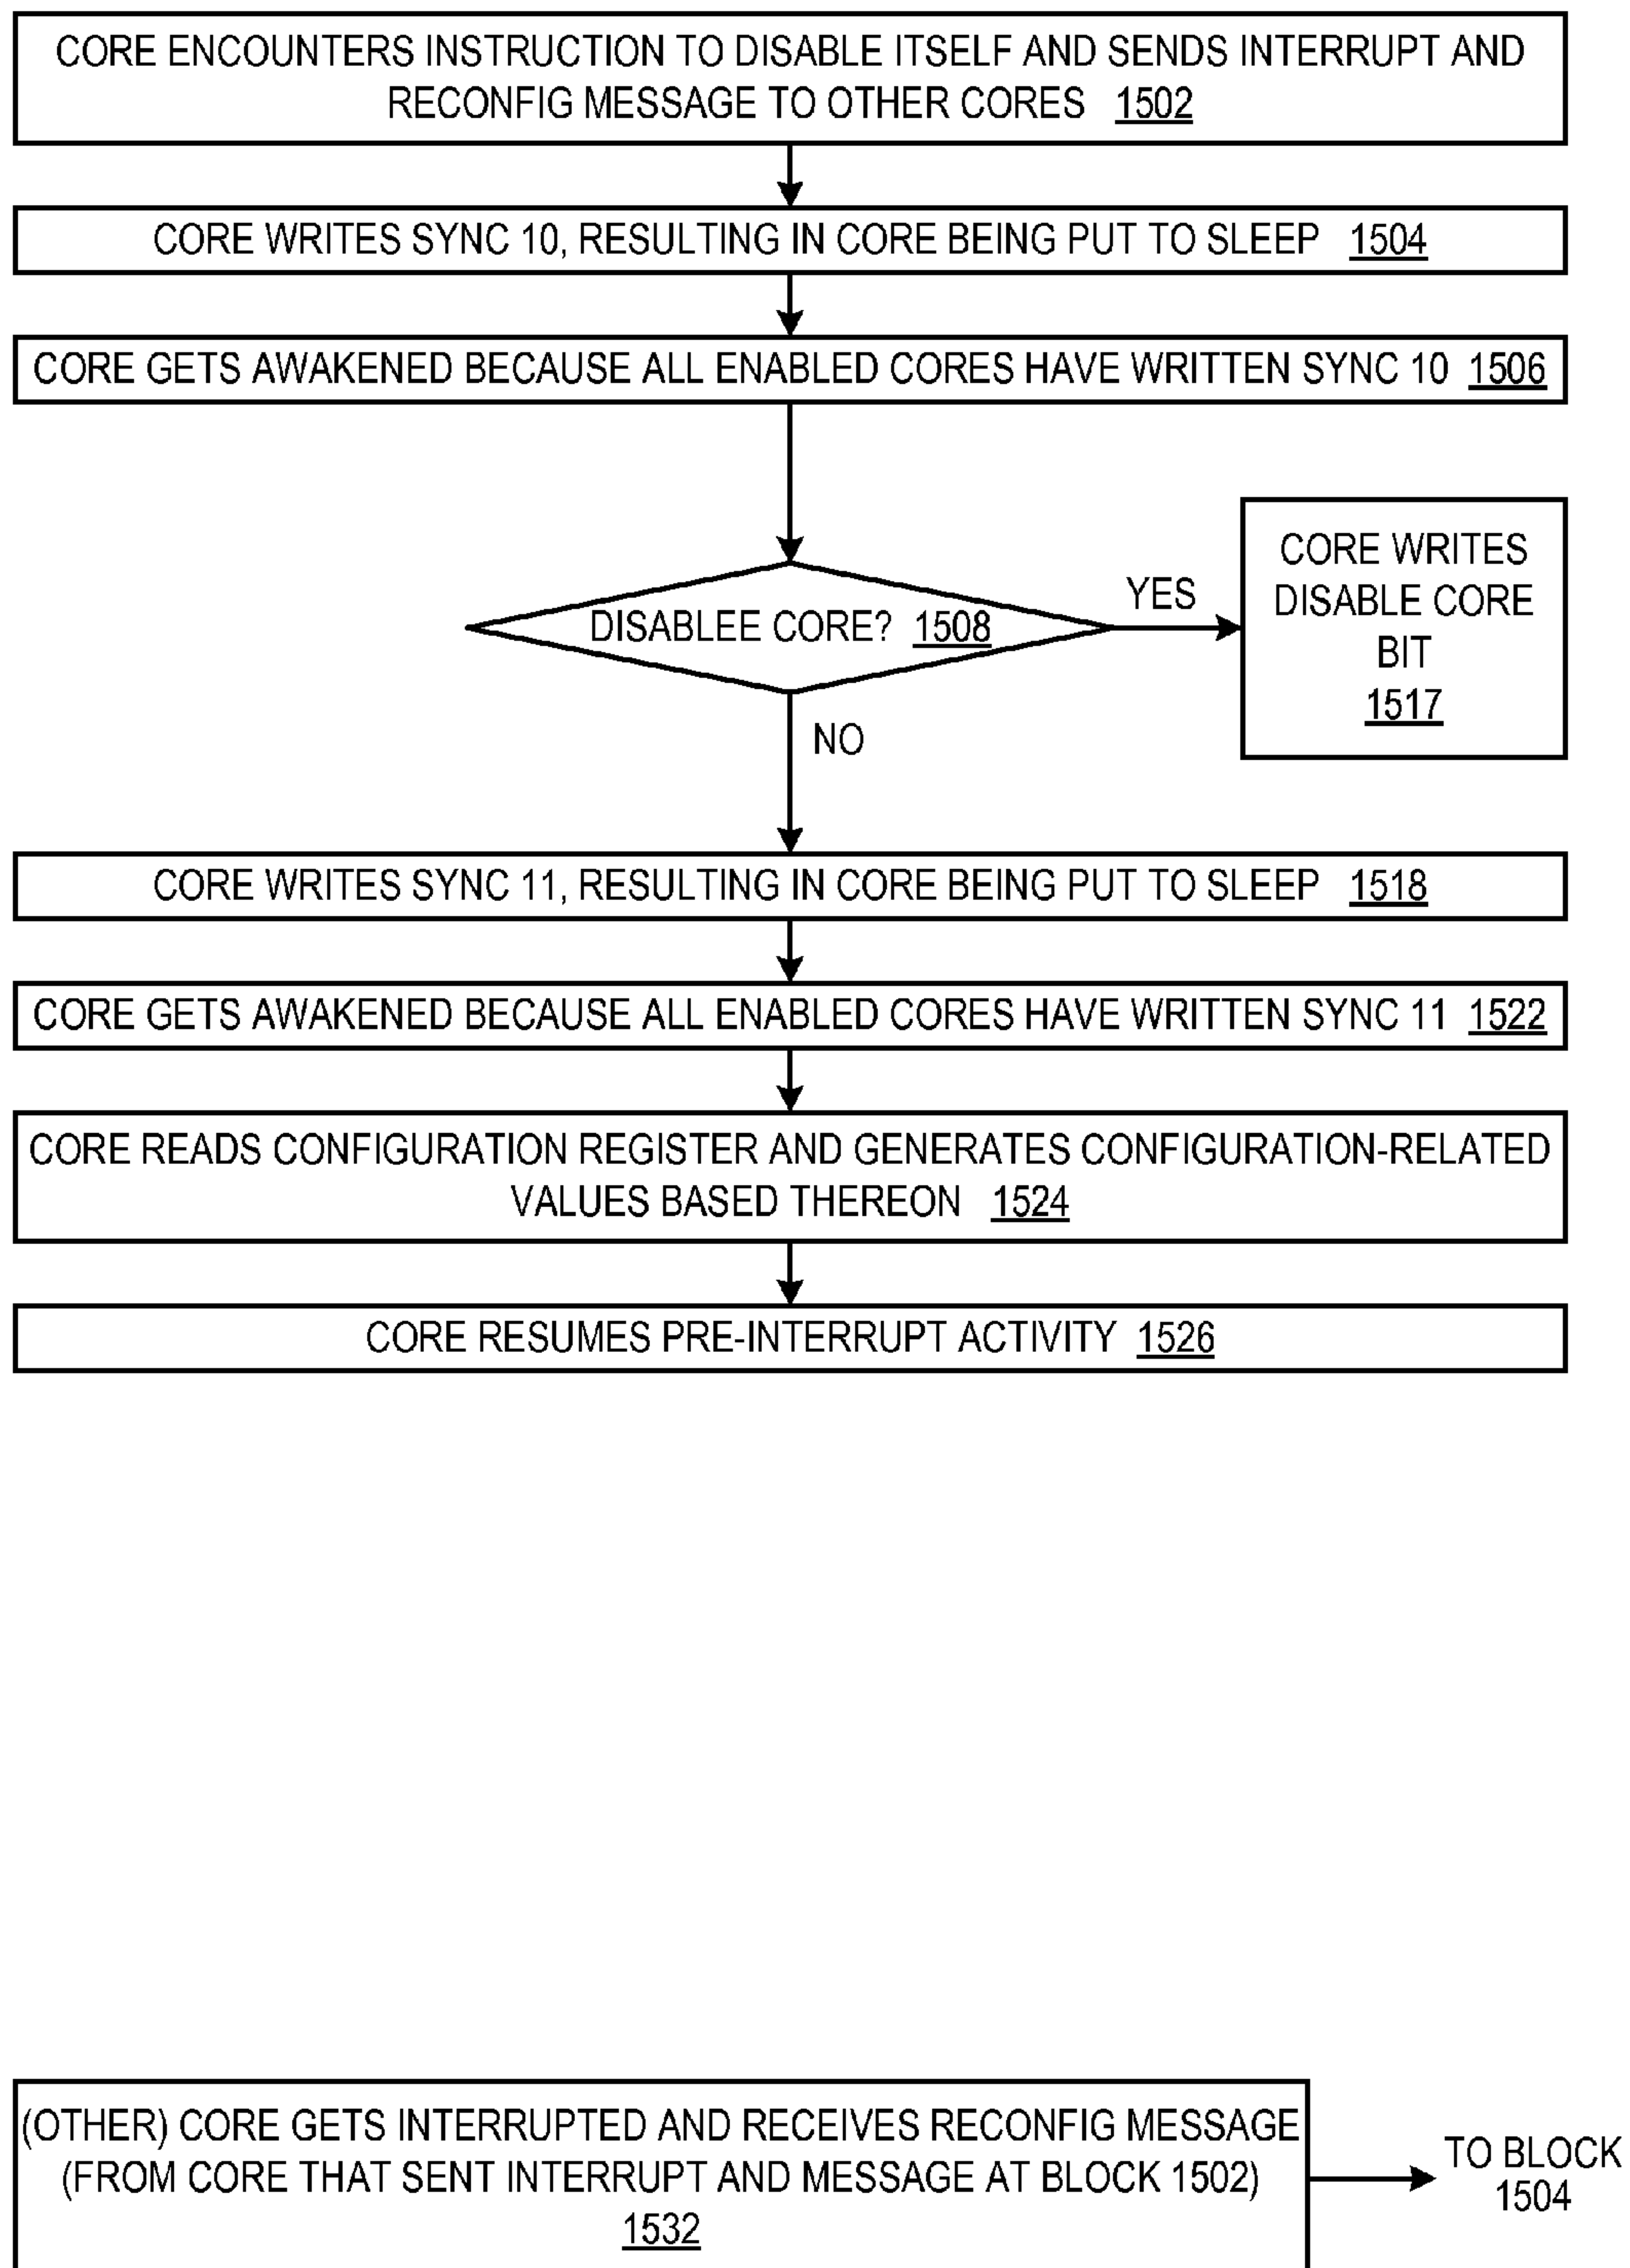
CORE ENCOUNTERS INSTRUCTION TO DISABLE ITSELF AND SENDS INTERRUPT AND RECONFIG MESSAGE TO OTHER CORES 1502

CORE WRITES SYNC 10, RESULTING IN CORE BEING PUT TO SLEEP 1504

CORE GETS AWAKENED BECAUSE ALL ENABLED CORES HAVE WRITTEN SYNC 10 1506

DISABLEE CORE? 1508

YES

CORE WRITES DISABLE CORE BIT 1517

NO

CORE WRITES SYNC 11, RESULTING IN CORE BEING PUT TO SLEEP 1518

CORE GETS AWAKENED BECAUSE ALL ENABLED CORES HAVE WRITTEN SYNC 11 1522

CORE READS CONFIGURATION REGISTER AND GENERATES CONFIGURATION-RELATED VALUES BASED THEREON 1524

CORE RESUMES PRE-INTERRUPT ACTIVITY 1526

(OTHER) CORE GETS INTERRUPTED AND RECEIVES RECONFIG MESSAGE (FROM CORE THAT SENT INTERRUPT AND MESSAGE AT BLOCK 1502) 1532

TO BLOCK 1504